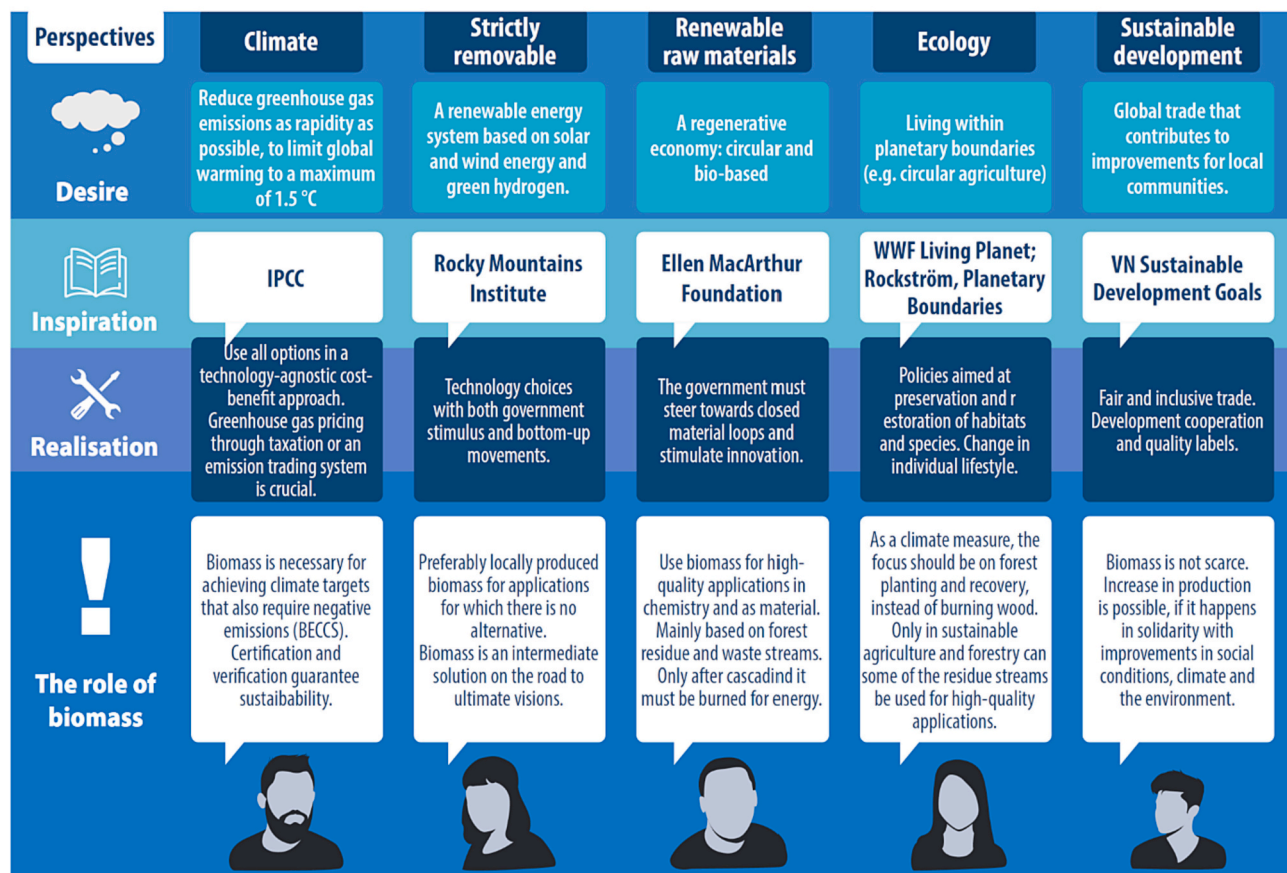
| Perspectives | Climate | Strictly removable | Renewable raw materials | Ecology | Sustainable development |
|---|---|---|---|---|---|
| Desire | Reduce greenhouse gas emissions as rapidity as possible, to limit global warming to a maximum of 1.5 °C | A renewable energy system based on solar and wind energy and green hydrogen. | A regenerative economy: circular and bio-based | Living within planetary boundaries (e.g. circular agriculture) | Global trade that contributes to improvements for local communities. |
| Inspiration | IPCC | Rocky Mountains Institute | Ellen MacArthur Foundation | WWF Living Planet; Rockström, Planetary Boundaries | VN Sustainable Development Goals |
| Realisation | Use all options in a technology-agnostic cost-benefit approach. Greenhouse gas pricing through taxation or an emission trading system is crucial. | Technology choices with both government stimulus and bottom-up movements. | The government must steer towards closed material loops and stimulate innovation. | Policies aimed at preservation and r estoration of habitats and species. Change in individual lifestyle. | Fair and inclusive trade. Development cooperation and quality labels. |
| ! The role of biomass | Biomass is necessary for achieving climate targets that also require negative emissions (BECCS). Certification and verification guarantee sustaibability. | Preferably locally produced biomass for applications for which there is no alternative. Biomass is an intermediate solution on the road to ultimate visions. | Use biomass for high-quality applications in chemistry and as material. Mainly based on forest residue and waste streams. Only after cascadind it must be burned for energy. | As a climate measure, the focus should be on forest planting and recovery, instead of burning wood. Only in sustainable agriculture and forestry can some of the residue streams be used for high-quality applications. | Biomass is not scarce. Increase in production is possible, if it happens in solidarity with improvements in social conditions, climate and the environment. |